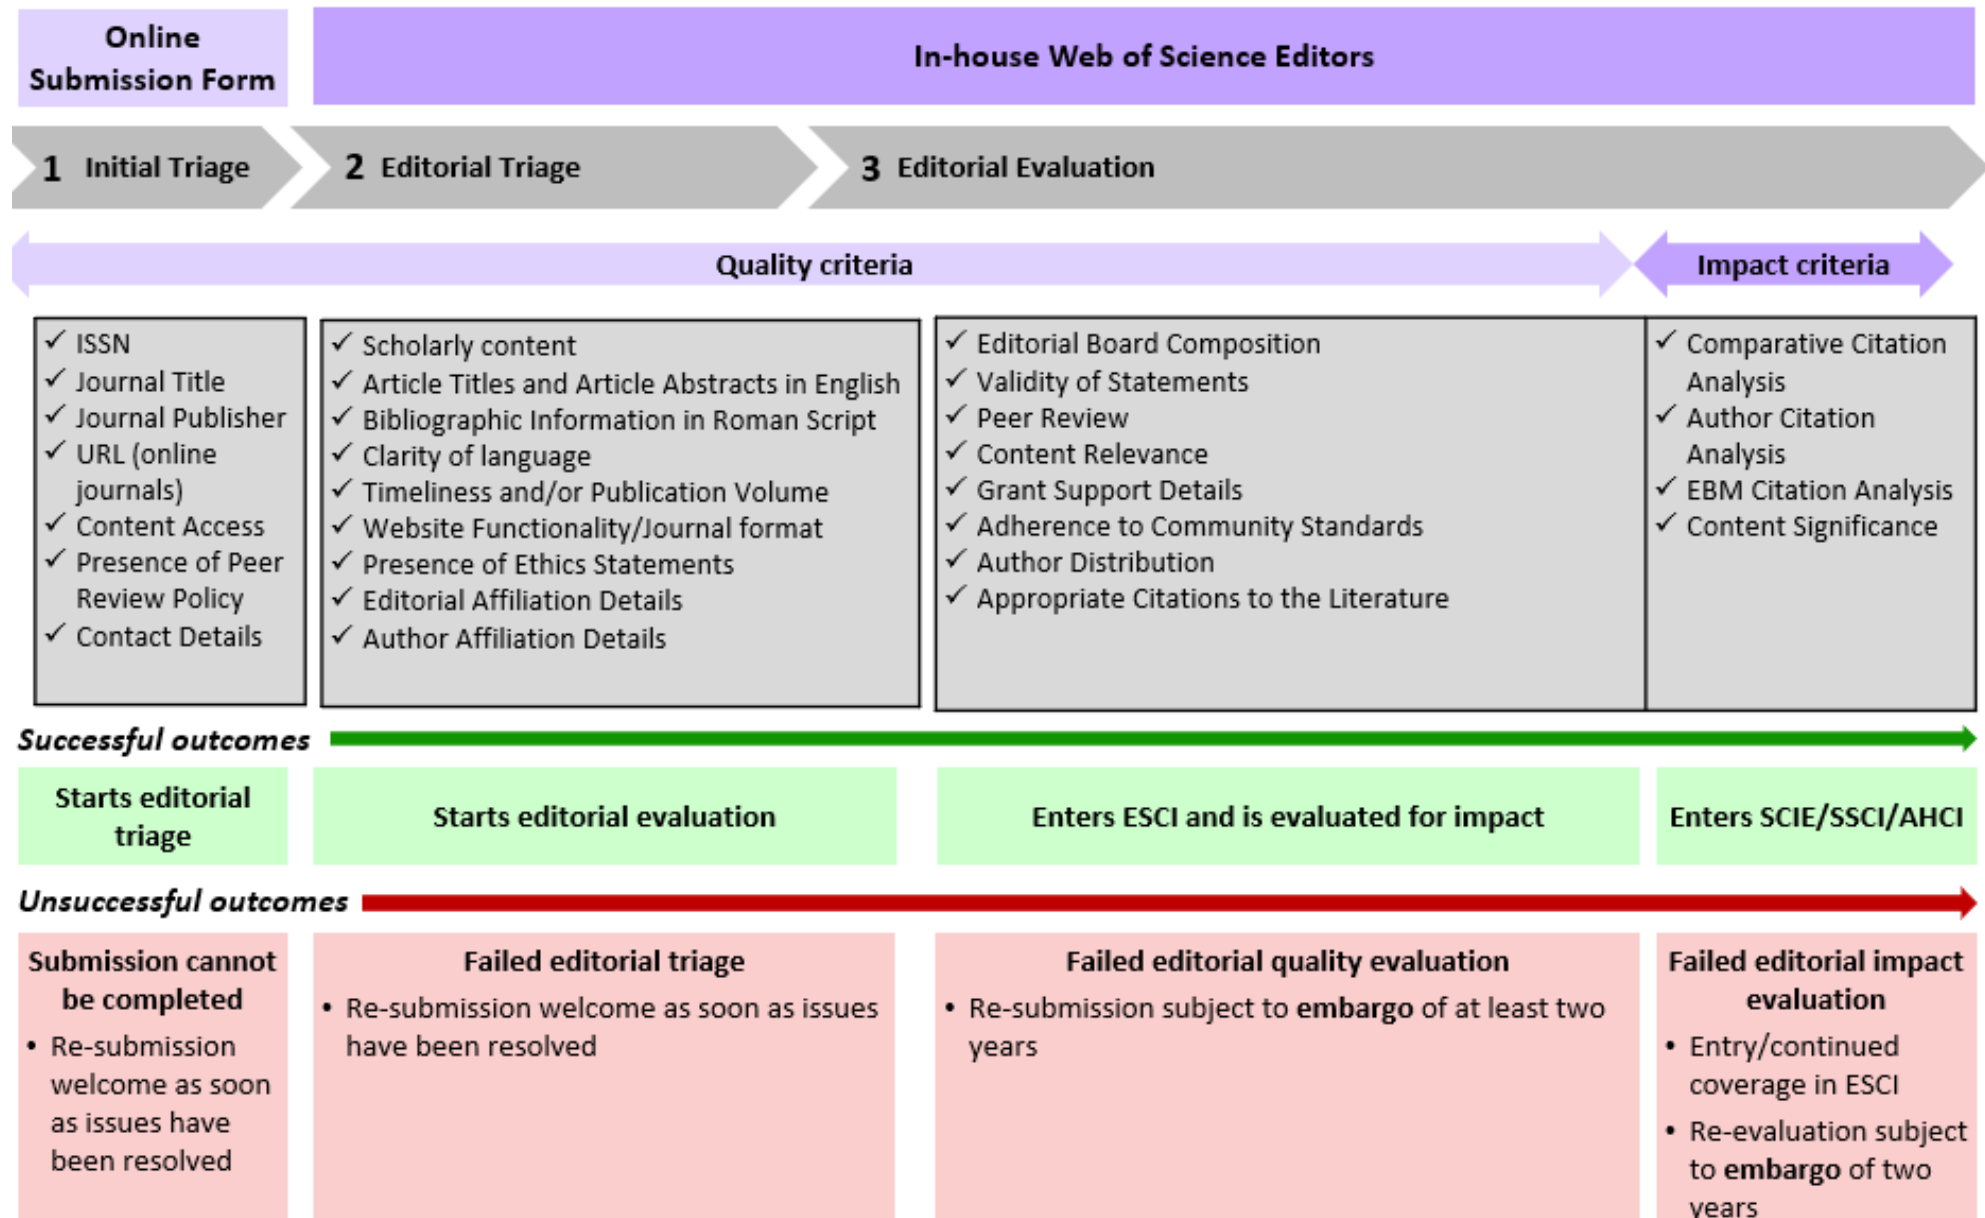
Online Submission Form

In-house Web of Science Editors

1 Initial Triage

2 Editorial Triage

3 Editorial Evaluation

Quality criteria

Impact criteria

✓ ISSN
✓ Journal Title
✓ Journal Publisher
✓ URL (online journals)
✓ Content Access
✓ Presence of Peer Review Policy
✓ Contact Details

✓ Scholarly content
✓ Article Titles and Article Abstracts in English
✓ Bibliographic Information in Roman Script
✓ Clarity of language
✓ Timeliness and/or Publication Volume
✓ Website Functionality/Journal format
✓ Presence of Ethics Statements
✓ Editorial Affiliation Details
✓ Author Affiliation Details

✓ Editorial Board Composition
✓ Validity of Statements
✓ Peer Review
✓ Content Relevance
✓ Grant Support Details
✓ Adherence to Community Standards
✓ Author Distribution
✓ Appropriate Citations to the Literature

✓ Comparative Citation Analysis
✓ Author Citation Analysis
✓ EBM Citation Analysis
✓ Content Significance

Successful outcomes

Starts editorial triage

Starts editorial evaluation

Enters ESCI and is evaluated for impact

Enters SCIE/SSCI/AHCI

Unsuccessful outcomes

Submission cannot be completed
• Re-submission welcome as soon as issues have been resolved

Failed editorial triage
• Re-submission welcome as soon as issues have been resolved

Failed editorial quality evaluation
• Re-submission subject to **embargo** of at least two years

Failed editorial impact evaluation
• Entry/continued coverage in ESCI
• Re-evaluation subject to **embargo** of two years